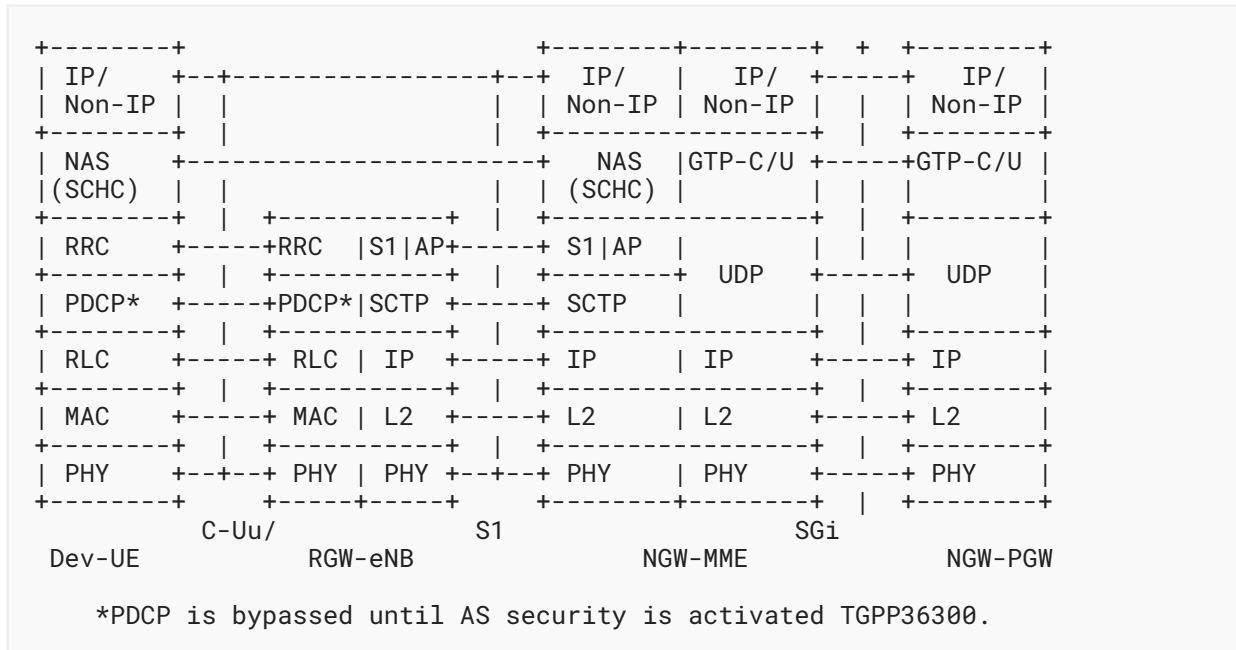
```
+--------+                          +--------+--------+  +  +--------+
| IP/    +--+-----------------+--+ IP/    |  IP/   +-----+  IP/    |
| Non-IP |  |                 |  | Non-IP | Non-IP |  |  | Non-IP |
+--------+  |                 |  +-----------------+  |  +--------+
| NAS    +-----------------------+  NAS   |GTP-C/U +-----+GTP-C/U |
|(SCHC)  |  |                 |  | (SCHC) |        |  |  |        |
+--------+  |  +-----------+  |  +-----------------+  |  +--------+
| RRC    +-----+RRC  |S1|AP+-----+ S1|AP  |        |  |  |        |
+--------+  |  +-----------+  |  +--------+  UDP   +-----+  UDP   |
| PDCP*  +-----+PDCP*|SCTP +-----+ SCTP   |        |  |  |        |
+--------+  |  +-----------+  |  +-----------------+  |  +--------+
| RLC    +-----+ RLC | IP  +-----+ IP     | IP     +-----+ IP     |
+--------+  |  +-----------+  |  +-----------------+  |  +--------+
| MAC    +-----+ MAC | L2  +-----+ L2     | L2     +-----+ L2     |
+--------+  |  +-----------+  |  +-----------------+  |  +--------+
| PHY    +--+--+ PHY | PHY +--+--+ PHY    | PHY    +-----+ PHY    |
+--------+     +-----+-----+     +--------+--------+  |  +--------+
         C-Uu/               S1                       SGi
 Dev-UE          RGW-eNB                NGW-MME                NGW-PGW

    *PDCP is bypassed until AS security is activated TGPP36300.
```